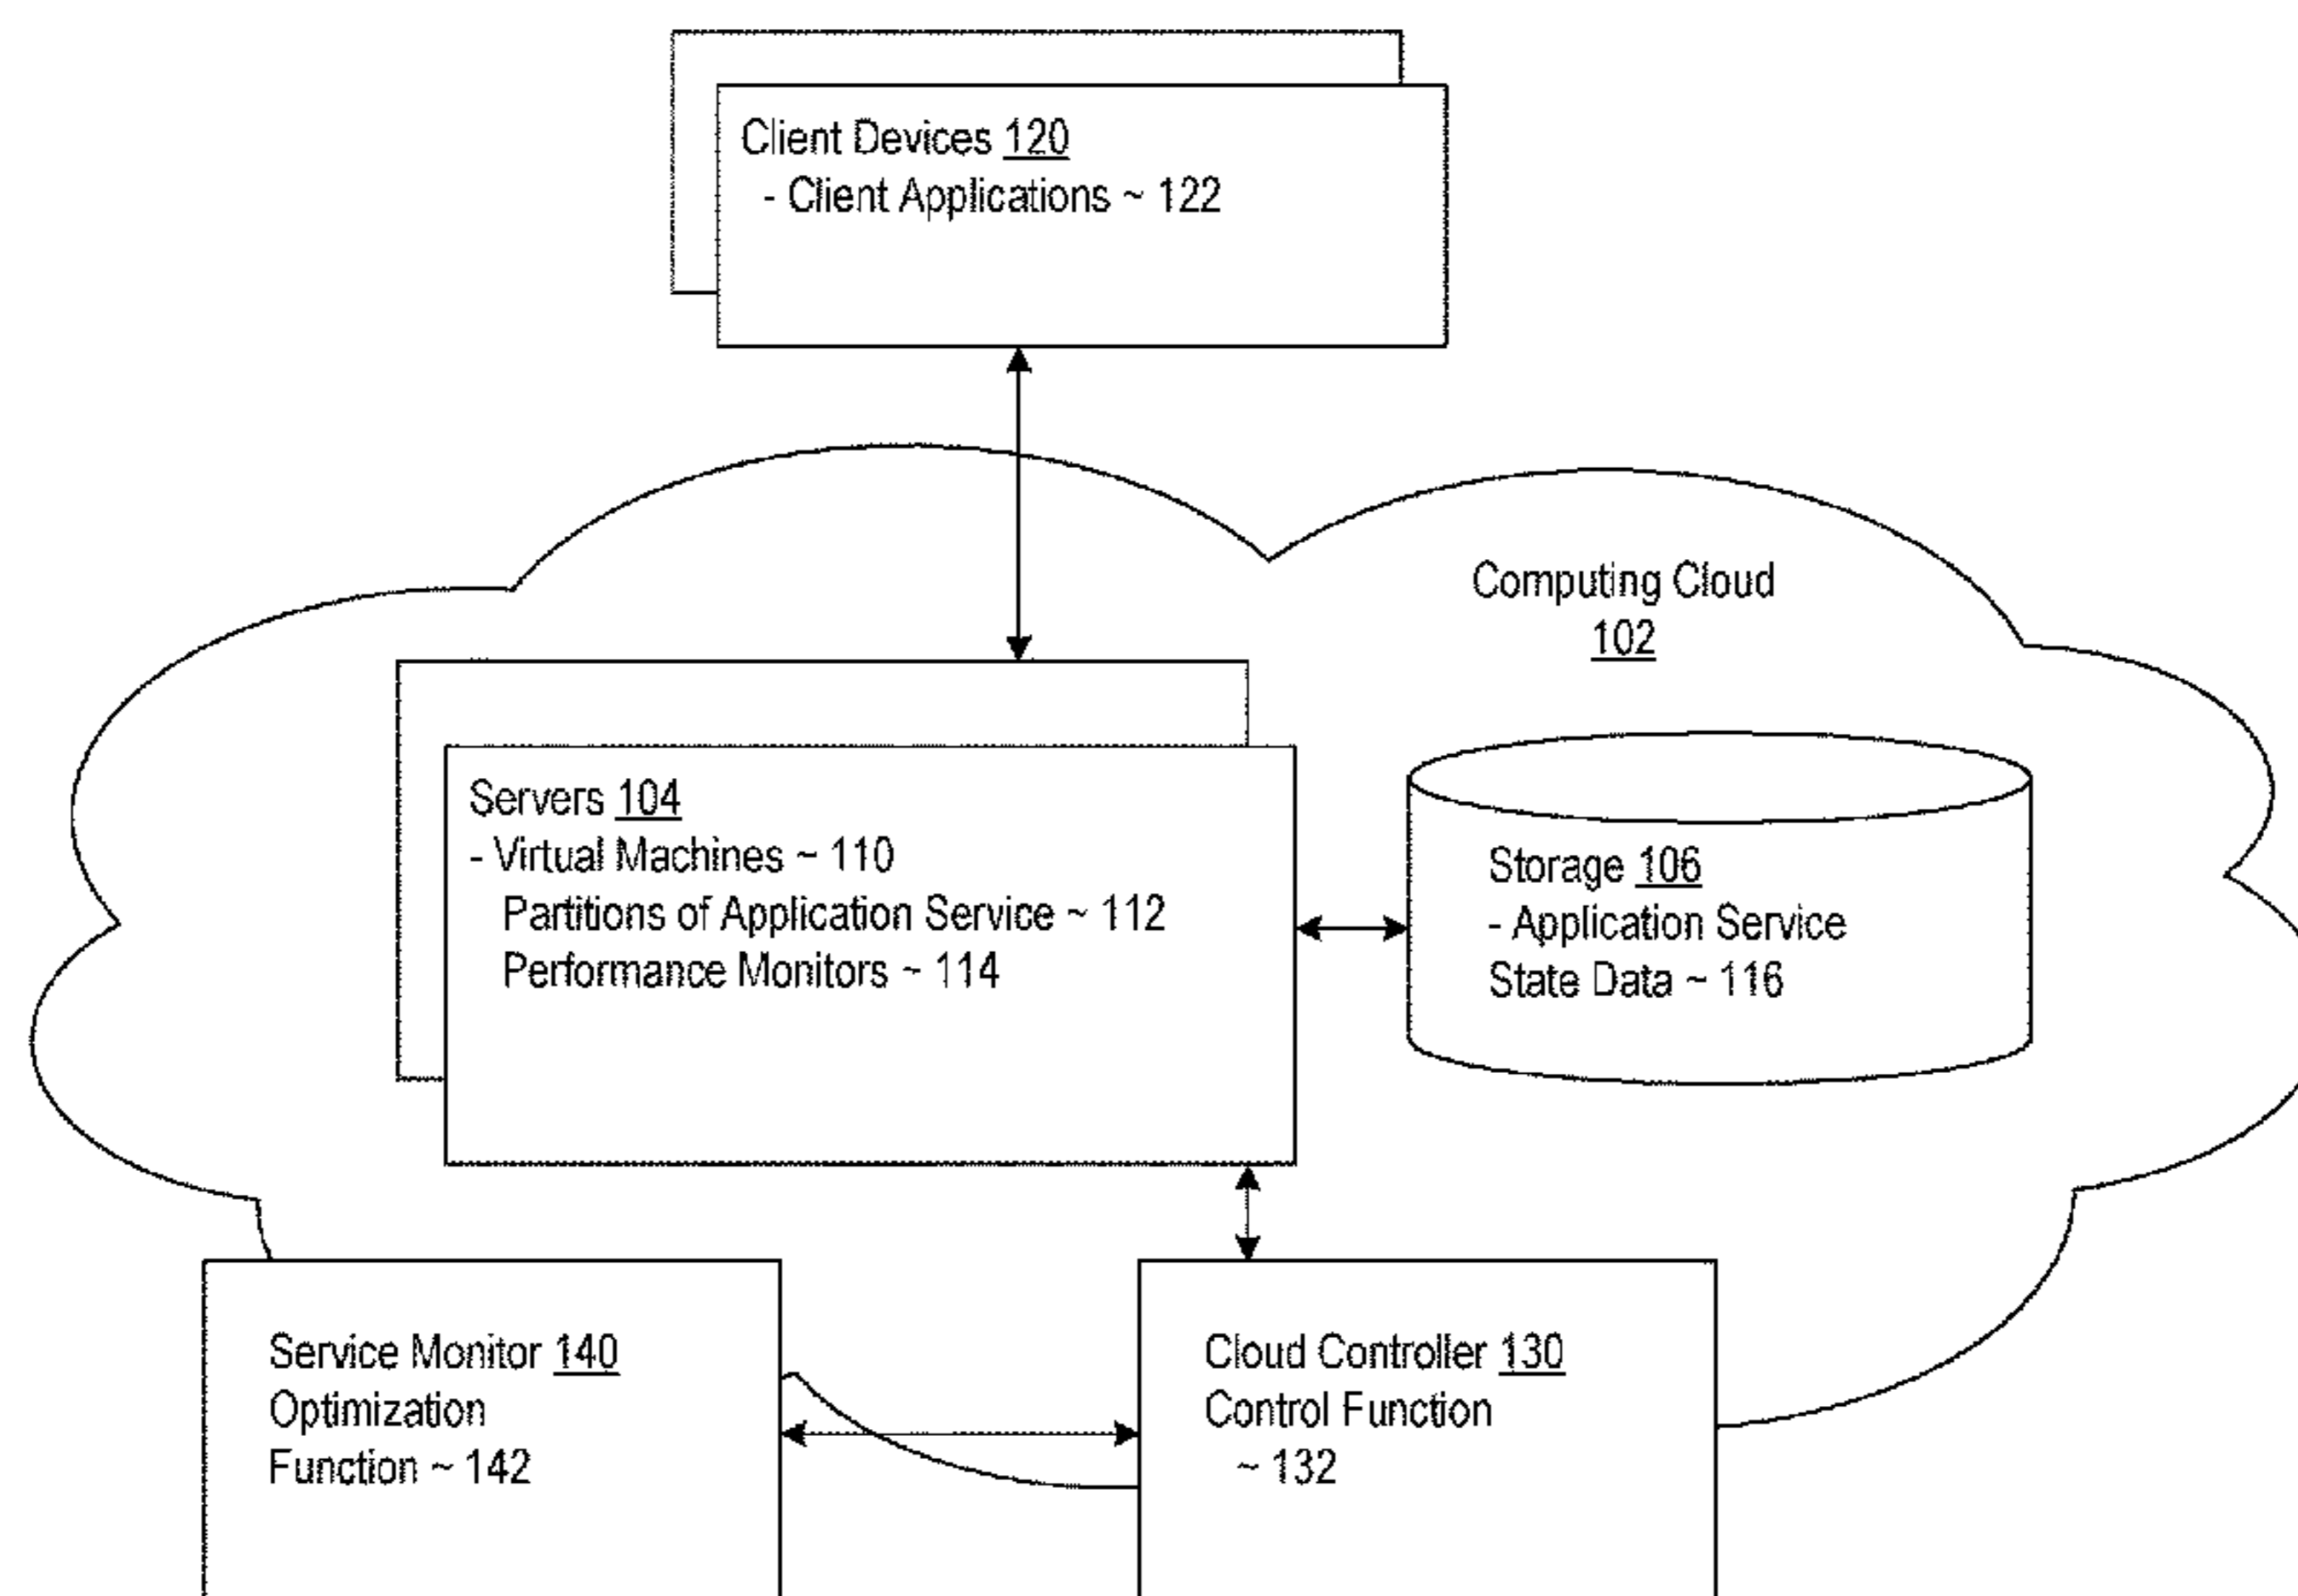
Client Devices 120
- Client Applications ~ 122

Computing Cloud
102

Servers 104
- Virtual Machines ~ 110
Partitions of Application Service ~ 112
Performance Monitors ~ 114

Storage 106
- Application Service
State Data ~ 116

Service Monitor 140
Optimization
Function ~ 142

Cloud Controller 130
Control Function
~ 132